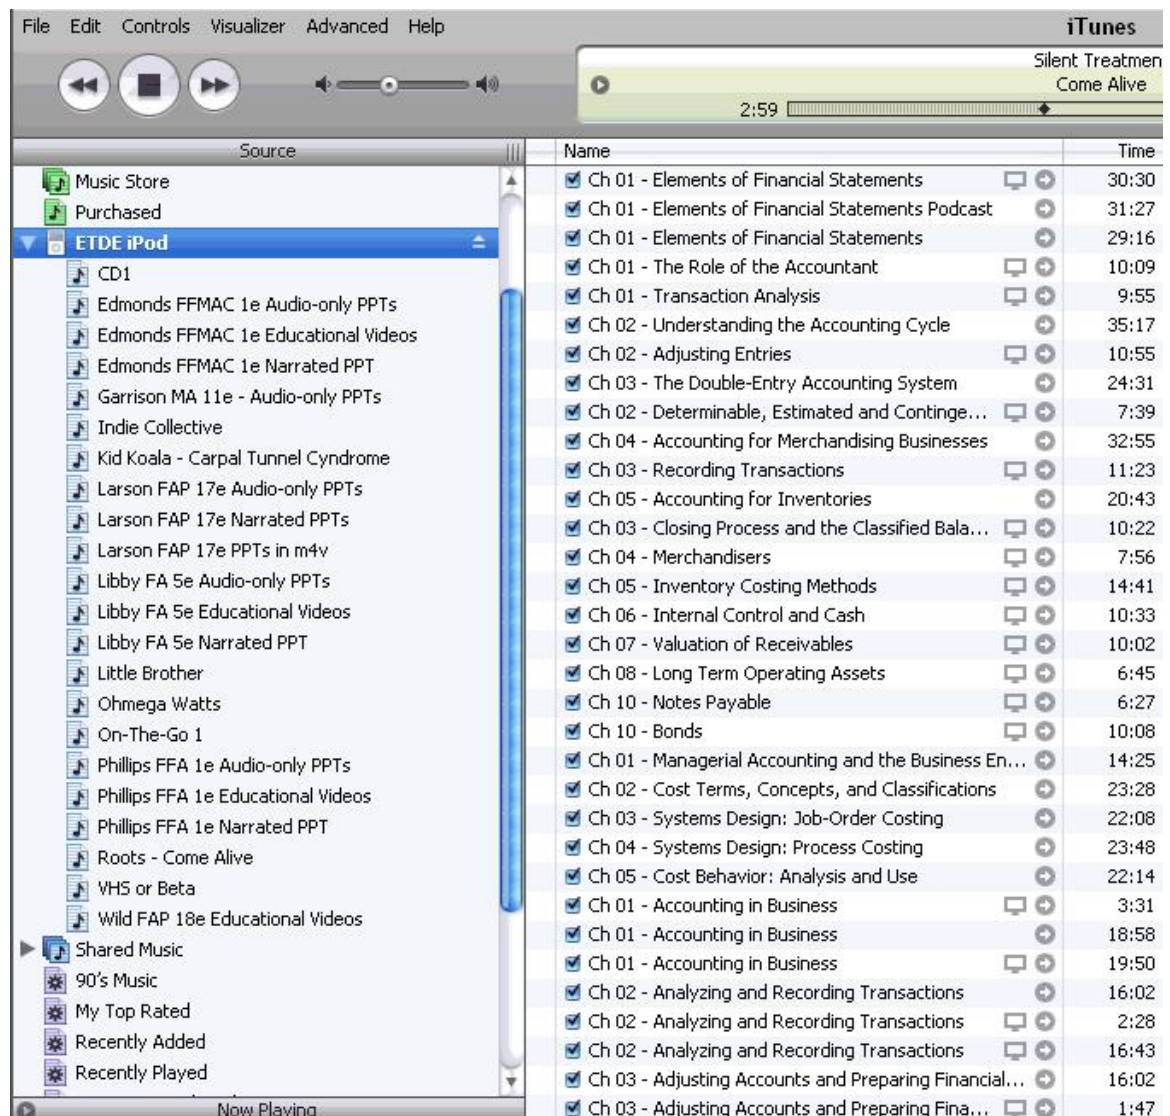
File Edit Controls Visualizer Advanced Help

iTunes

Silent Treatmen
Come Alive
2:59

Source

Music Store
Purchased
ETDE iPod
CD1
Edmonds FFMAC 1e Audio-only PPTs
Edmonds FFMAC 1e Educational Videos
Edmonds FFMAC 1e Narrated PPT
Garrison MA 11e - Audio-only PPTs
Indie Collective
Kid Koala - Carpal Tunnel Cyndrome
Larson FAP 17e Audio-only PPTs
Larson FAP 17e Narrated PPTs
Larson FAP 17e PPTs in m4v
Libby FA 5e Audio-only PPTs
Libby FA 5e Educational Videos
Libby FA 5e Narrated PPT
Little Brother
Ohmega Watts
On-The-Go 1
Phillips FFA 1e Audio-only PPTs
Phillips FFA 1e Educational Videos
Phillips FFA 1e Narrated PPT
Roots - Come Alive
VHS or Beta
Wild FAP 18e Educational Videos
Shared Music
90's Music
My Top Rated
Recently Added
Recently Played

Now Playing

| Name | Time |
|---|---|
| Ch 01 - Elements of Financial Statements | 30:30 |
| Ch 01 - Elements of Financial Statements Podcast | 31:27 |
| Ch 01 - Elements of Financial Statements | 29:16 |
| Ch 01 - The Role of the Accountant | 10:09 |
| Ch 01 - Transaction Analysis | 9:55 |
| Ch 02 - Understanding the Accounting Cycle | 35:17 |
| Ch 02 - Adjusting Entries | 10:55 |
| Ch 03 - The Double-Entry Accounting System | 24:31 |
| Ch 02 - Determinable, Estimated and Continge... | 7:39 |
| Ch 04 - Accounting for Merchandising Businesses | 32:55 |
| Ch 03 - Recording Transactions | 11:23 |
| Ch 05 - Accounting for Inventories | 20:43 |
| Ch 03 - Closing Process and the Classified Bala... | 10:22 |
| Ch 04 - Merchandisers | 7:56 |
| Ch 05 - Inventory Costing Methods | 14:41 |
| Ch 06 - Internal Control and Cash | 10:33 |
| Ch 07 - Valuation of Receivables | 10:02 |
| Ch 08 - Long Term Operating Assets | 6:45 |
| Ch 10 - Notes Payable | 6:27 |
| Ch 10 - Bonds | 10:08 |
| Ch 01 - Managerial Accounting and the Business En... | 14:25 |
| Ch 02 - Cost Terms, Concepts, and Classifications | 23:28 |
| Ch 03 - Systems Design: Job-Order Costing | 22:08 |
| Ch 04 - Systems Design: Process Costing | 23:48 |
| Ch 05 - Cost Behavior: Analysis and Use | 22:14 |
| Ch 01 - Accounting in Business | 3:31 |
| Ch 01 - Accounting in Business | 18:58 |
| Ch 01 - Accounting in Business | 19:50 |
| Ch 02 - Analyzing and Recording Transactions | 16:02 |
| Ch 02 - Analyzing and Recording Transactions | 2:28 |
| Ch 02 - Analyzing and Recording Transactions | 16:43 |
| Ch 03 - Adjusting Accounts and Preparing Financial... | 16:02 |
| Ch 03 - Adjusting Accounts and Preparing Fina... | 1:47 |